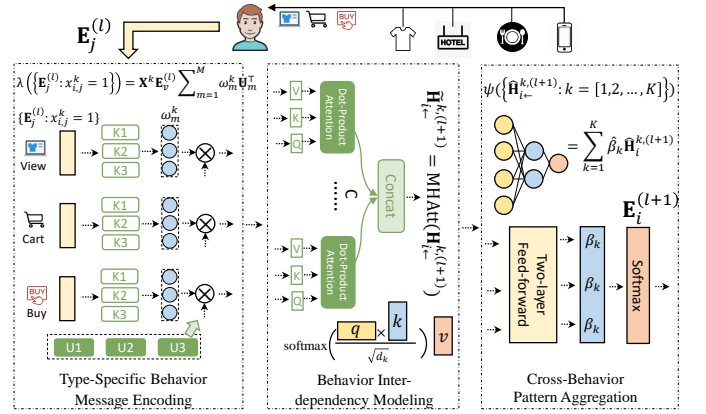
$\mathbf{E}_j^{(l)}$

BUY

HOTEL

$\lambda\left(\{\mathbf{E}_j^{(l)}: x_{i,j}^k = 1\}\right) = \mathbf{X}^k \mathbf{E}_v^{(l)} \sum_{m=1}^{M} \omega_m^k \bar{\mathbf{U}}_m^\top$

$\{\mathbf{E}_j^{(l)}: x_{i,j}^k = 1\}$

$\omega_m^k$

View

K1

K2

K3

Cart

K1

K2

K3

BUY

Buy

K1

K2

K3

U1

U2

U3

Type-Specific Behavior Message Encoding

V

K

Q

Dot-Product Attention

C

Concat

V

K

Q

Dot-Product Attention

$\tilde{\mathbf{H}}_{i\leftarrow}^{k,(l+1)} = \mathrm{MHAtt}(\mathbf{H}_{i\leftarrow}^{k,(l+1)})$

$\mathrm{softmax}\left(\frac{q \times k}{\sqrt{d_k}}\right) v$

Behavior Inter-dependency Modeling

$\psi(\{\tilde{\mathbf{H}}_{i\leftarrow}^{k,(l+1)}: k = [1,2,\dots,K]\})$

$= \sum_{k=1}^{K} \hat{\beta}_k \tilde{\mathbf{H}}_i^{k,(l+1)}$

$\mathbf{E}_i^{(l+1)}$

Two-layer Feed-forward

$\beta_k$

$\beta_k$

$\beta_k$

Softmax

Cross-Behavior Pattern Aggregation